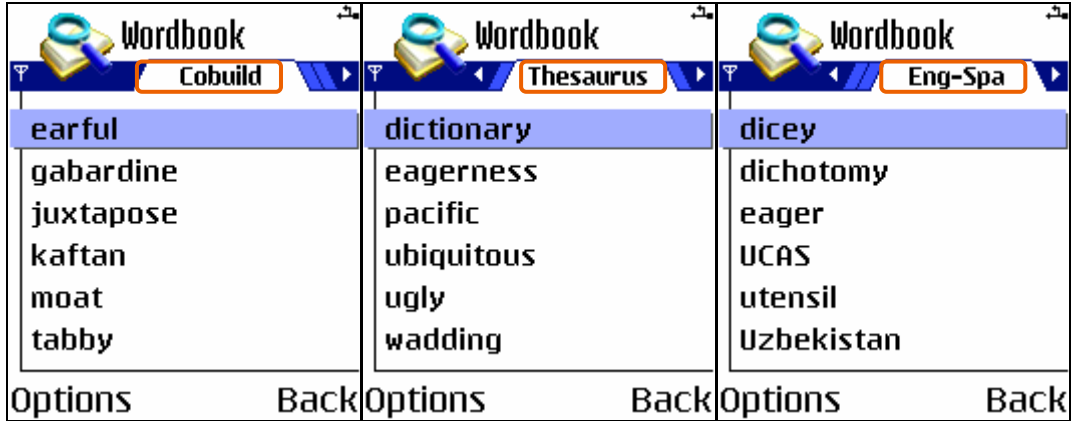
Wordbook

Cobuild

earful
gabardine
juxtapose
kaftan
moat
tabby

Options Back

Wordbook

Thesaurus

dictionary
eagerness
pacific
ubiquitous
ugly
wadding

Options Back

Wordbook

Eng-Spa

dicey
dichotomy
eager
UCAS
utensil
Uzbekistan

Options Back